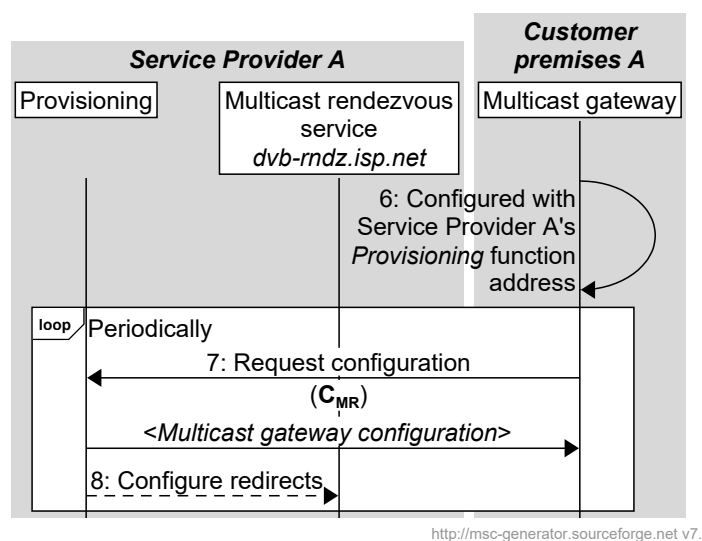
Service Provider A

Customer premises A

Provisioning

Multicast rendezvous service *dvb-rndz.isp.net*

Multicast gateway

6: Configured with Service Provider A's *Provisioning* function address

loop

Periodically

7: Request configuration

($\mathbf{C_{MR}}$)

<*Multicast gateway configuration*>

8: Configure redirects

http://msc-generator.sourceforge.net v7.